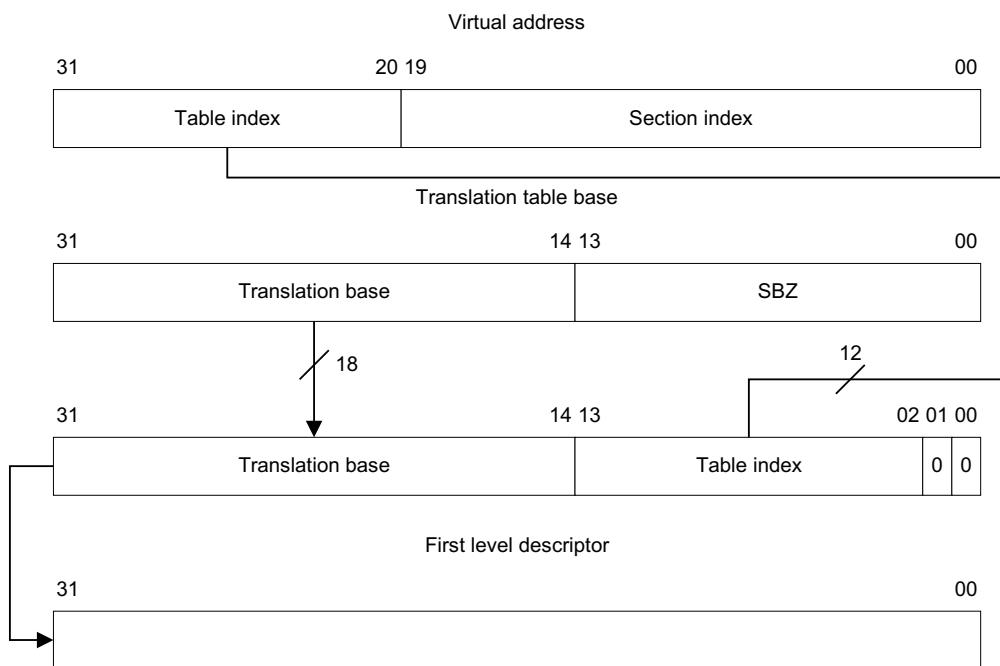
Virtual address

31 20 19 00

Table index

Section index

Translation table base

31 14 13 00

Translation base

SBZ

18

12

31 14 13 02 01 00

Translation base

Table index

0 0

First level descriptor

31 00